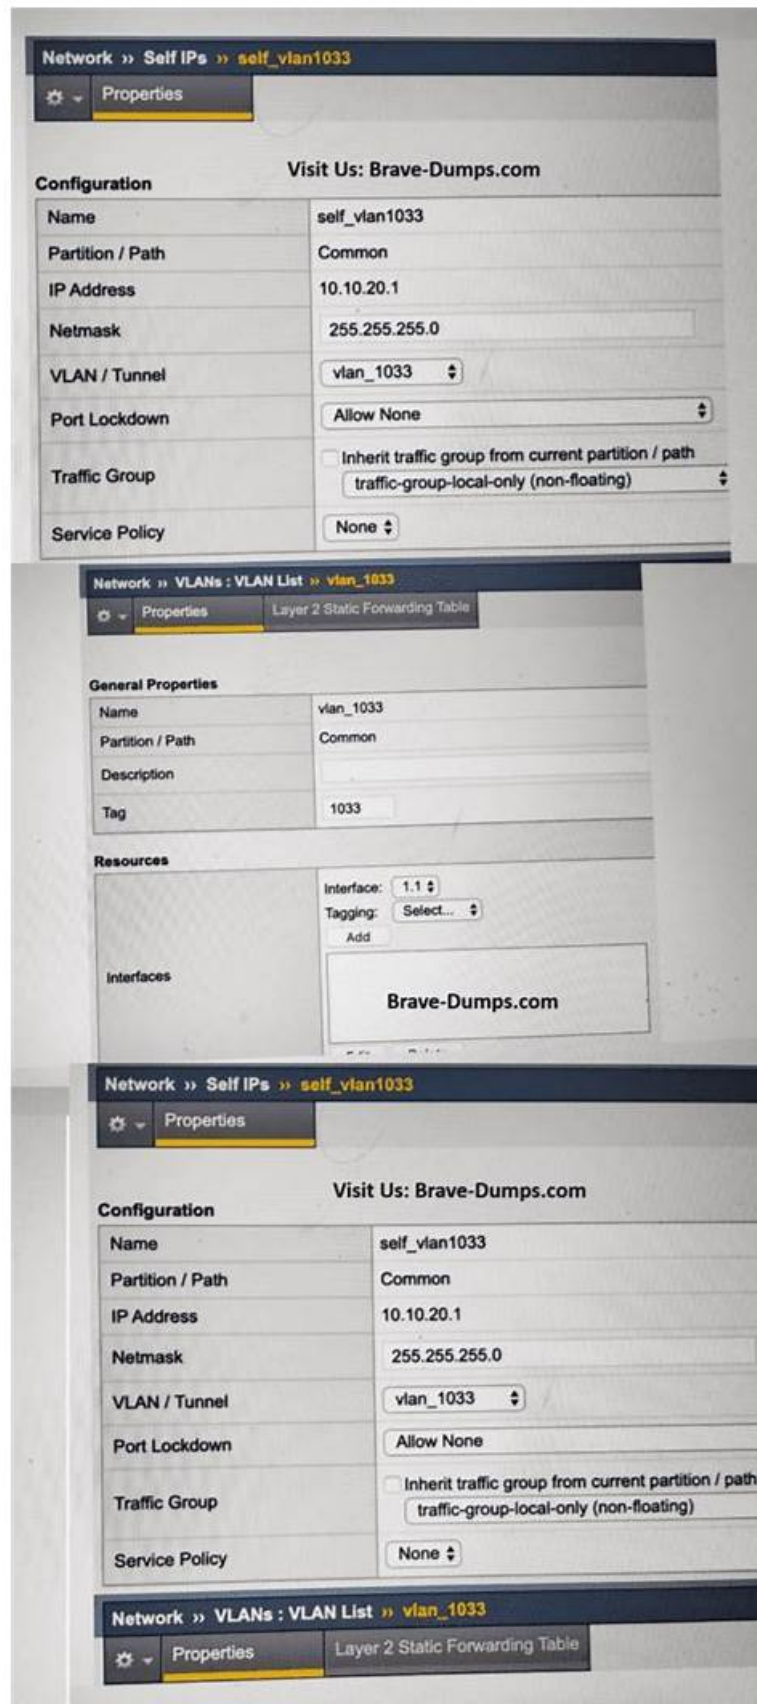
Network » Self IPs » self_vlan1033

Properties

Visit Us: Brave-Dumps.com

Configuration

| Name | self_vlan1033 |
|---|---|
| Partition / Path | Common |
| IP Address | 10.10.20.1 |
| Netmask | 255.255.255.0 |
| VLAN / Tunnel | vlan_1033 |
| Port Lockdown | Allow None |
| Traffic Group | Inherit traffic group from current partition / path traffic-group-local-only (non-floating) |
| Service Policy | None |

Network » VLANs : VLAN List » vlan_1033

Properties Layer 2 Static Forwarding Table

General Properties

| Name | vlan_1033 |
|---|---|
| Partition / Path | Common |
| Description | |
| Tag | 1033 |

Resources

| Interfaces | Interface: 1.1 Tagging: Select... Add Brave-Dumps.com |
|---|---|

Network » Self IPs » self_vlan1033

Properties

Visit Us: Brave-Dumps.com

Configuration

| Name | self_vlan1033 |
|---|---|
| Partition / Path | Common |
| IP Address | 10.10.20.1 |
| Netmask | 255.255.255.0 |
| VLAN / Tunnel | vlan_1033 |
| Port Lockdown | Allow None |
| Traffic Group | Inherit traffic group from current partition / path traffic-group-local-only (non-floating) |
| Service Policy | None |

Network » VLANs : VLAN List » vlan_1033

Properties Layer 2 Static Forwarding Table